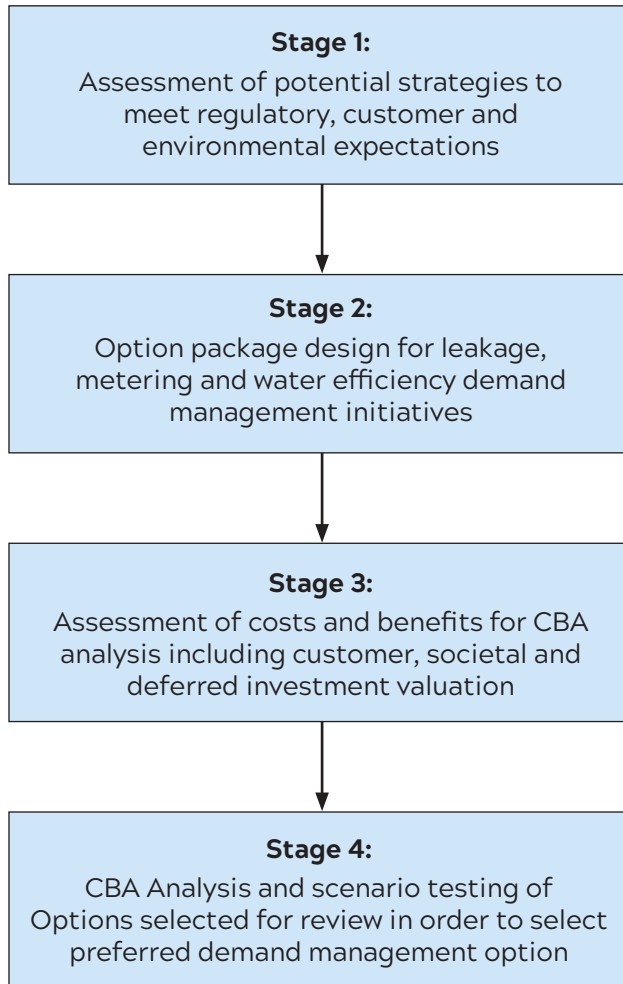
Stage 1:
Assessment of potential strategies to meet regulatory, customer and environmental expectations

Stage 2:
Option package design for leakage, metering and water efficiency demand management initiatives

Stage 3:
Assessment of costs and benefits for CBA analysis including customer, societal and deferred investment valuation

Stage 4:
CBA Analysis and scenario testing of Options selected for review in order to select preferred demand management option